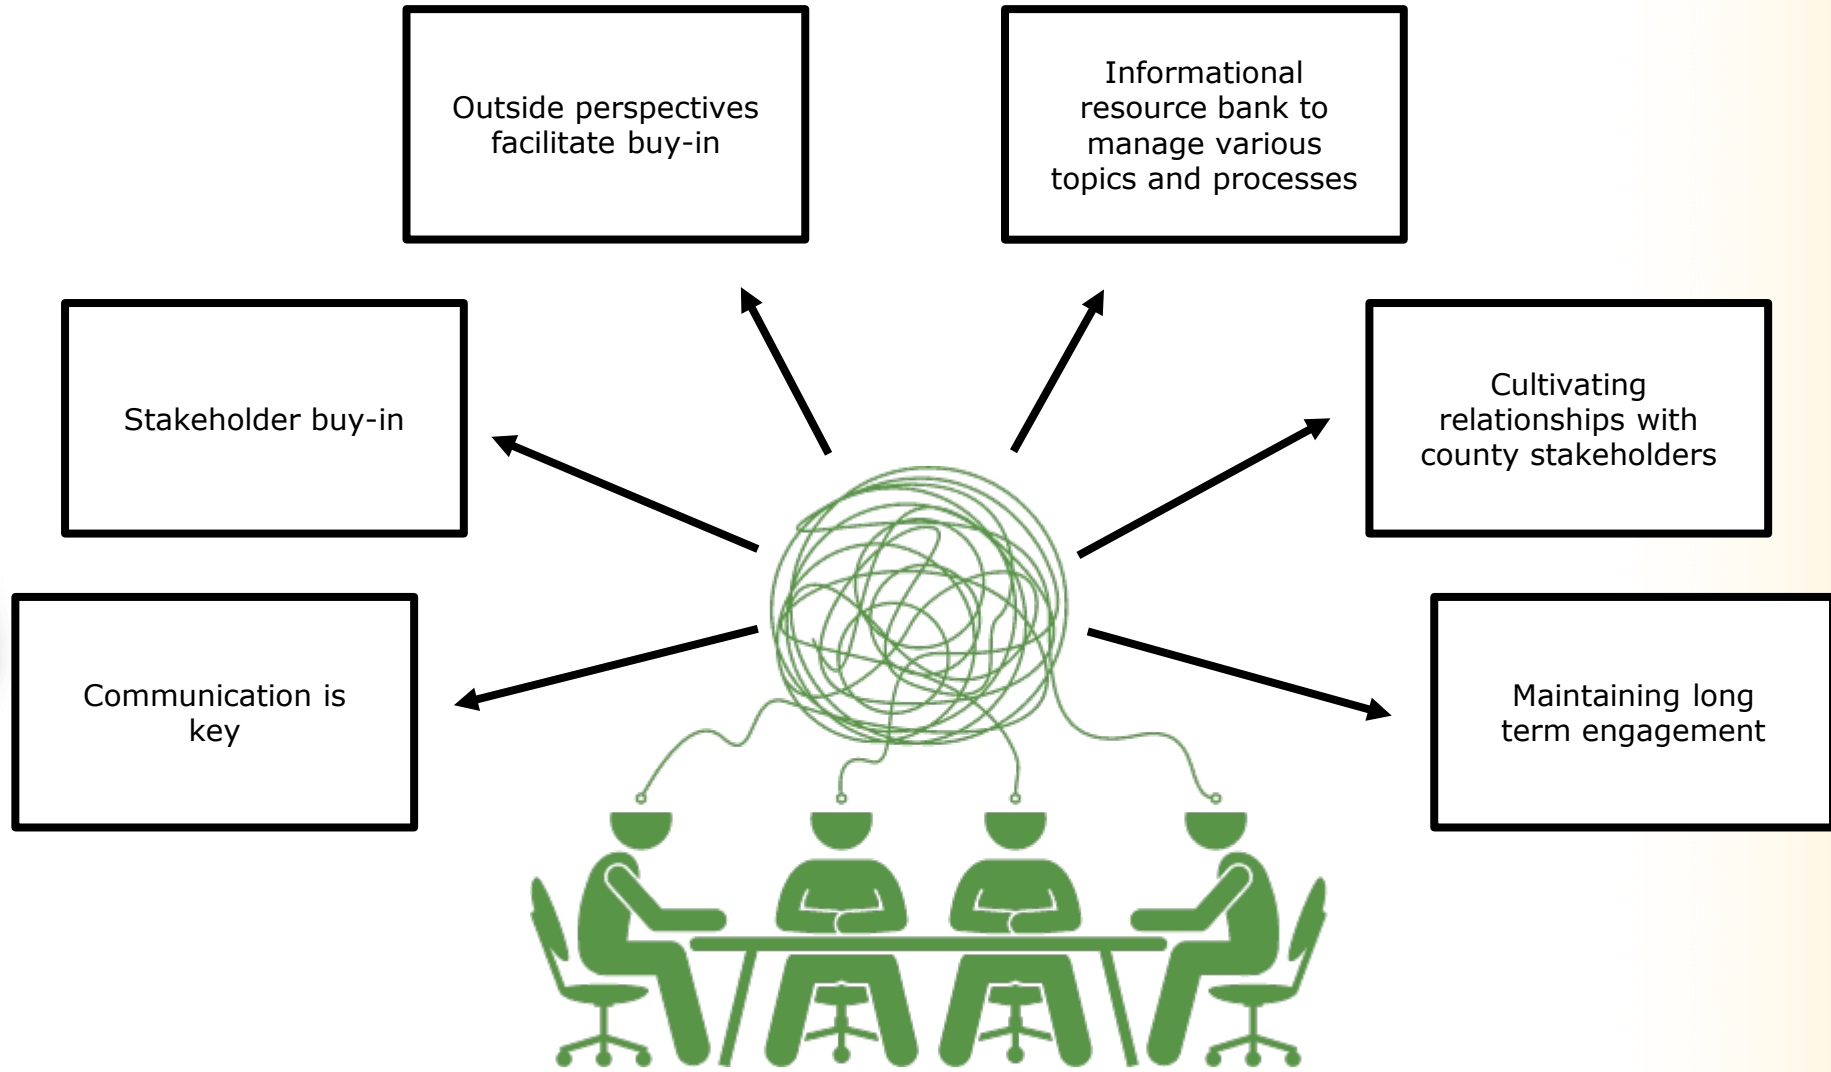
Outside perspectives facilitate buy-in

Informational resource bank to manage various topics and processes

Stakeholder buy-in

Cultivating relationships with county stakeholders

Communication is key

Maintaining long term engagement